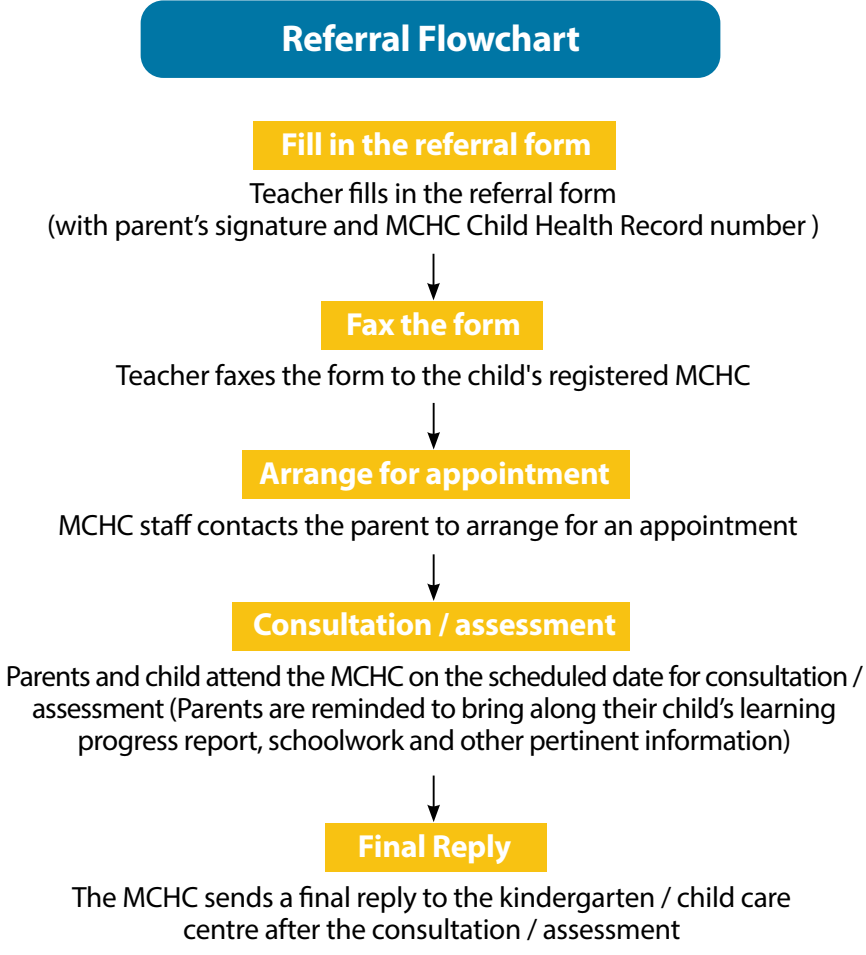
Referral Flowchart

Fill in the referral form

Teacher fills in the referral form (with parent’s signature and MCHC Child Health Record number )

Fax the form

Teacher faxes the form to the child's registered MCHC

Arrange for appointment

MCHC staff contacts the parent to arrange for an appointment

Consultation / assessment

Parents and child attend the MCHC on the scheduled date for consultation / assessment (Parents are reminded to bring along their child’s learning progress report, schoolwork and other pertinent information)

Final Reply

The MCHC sends a final reply to the kindergarten / child care centre after the consultation / assessment